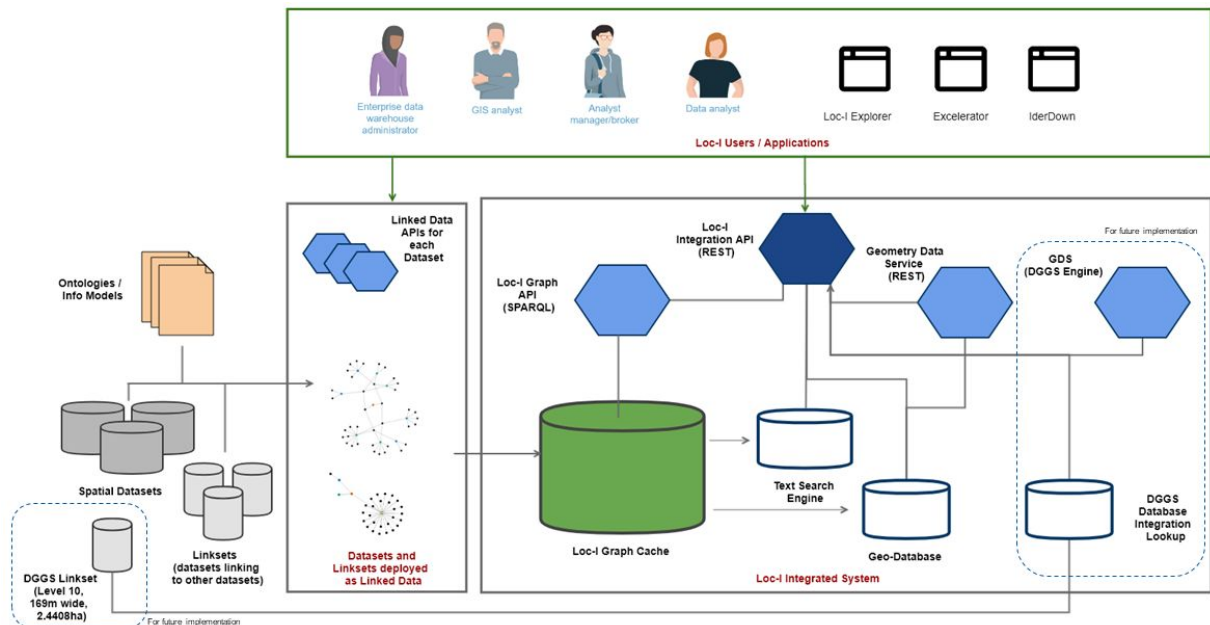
Enterprise data warehouse administrator

GIS analyst

Analyst manager/broker

Data analyst

Loc-I Explorer

Excelerator

IderDown

Loc-I Users / Applications

Ontologies / Info Models

Linked Data APIs for each Dataset

Loc-I Integration API (REST)

Loc-I Graph API (SPARQL)

Geometry Data Service (REST)

For future implementation

GDS (DGGS Engine)

Spatial Datasets

Linksets (datasets linking to other datasets)

DGGS Linkset (Level 10, 169m wide, 2.4408ha)

For future implementation

Datasets and Linksets deployed as Linked Data

Loc-I Graph Cache

Text Search Engine

Geo-Database

DGGS Database Integration Lookup

Loc-I Integrated System